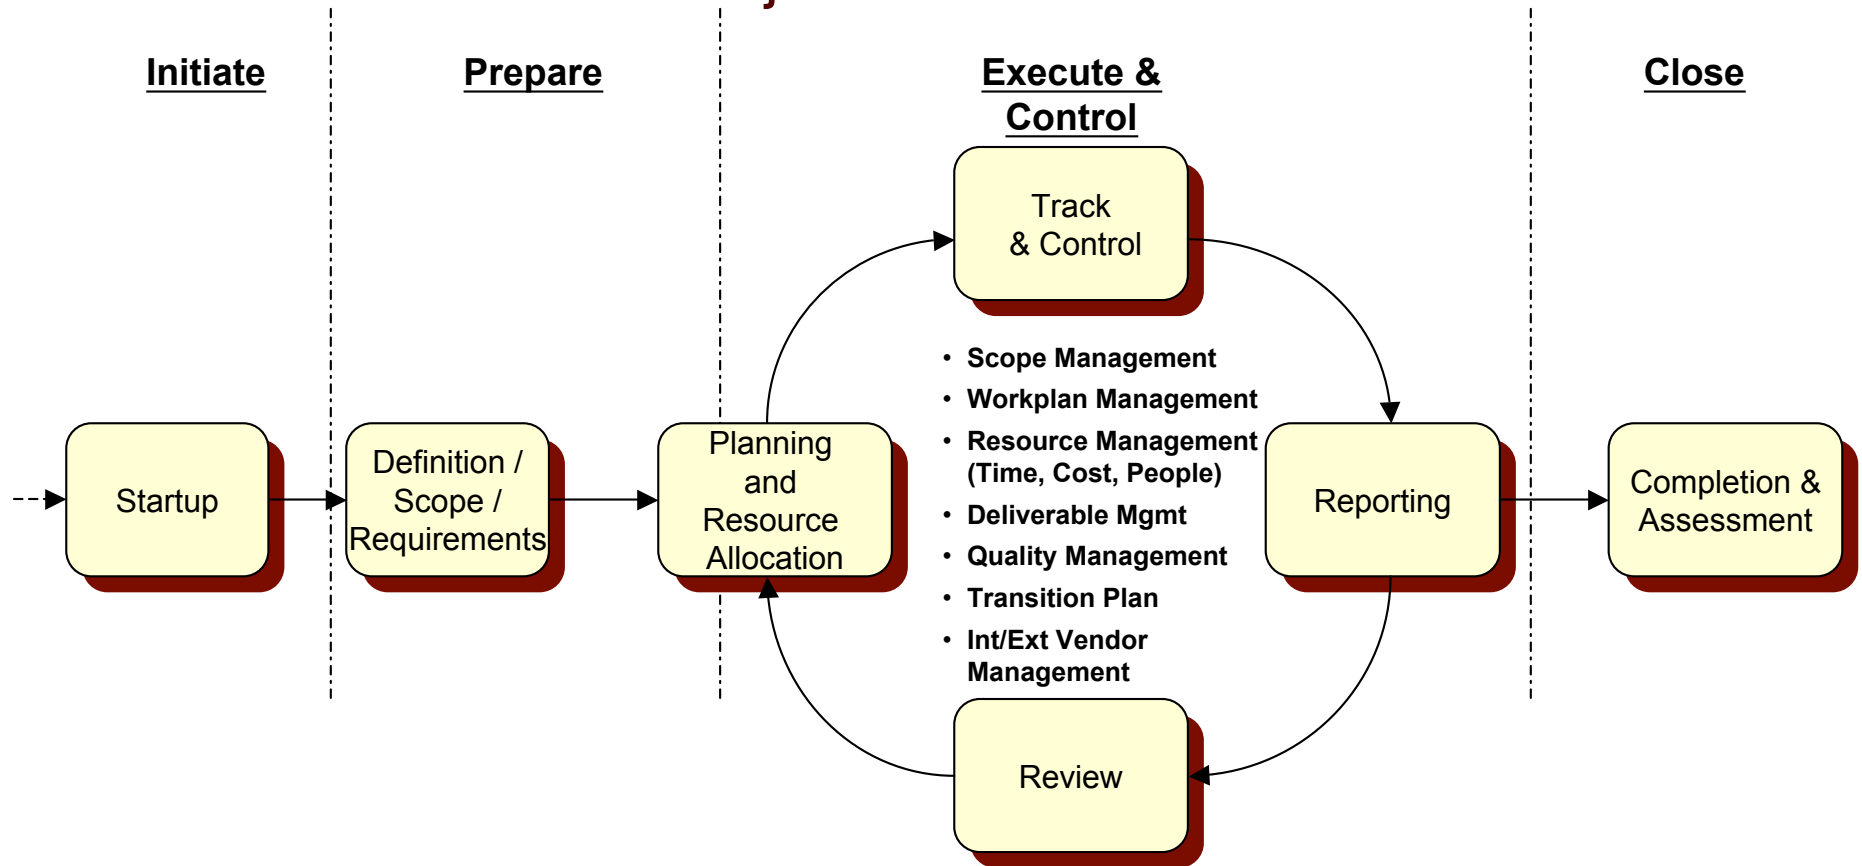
Initiate

Prepare

Execute & Control

Close

Track & Control

Startup

Definition / Scope / Requirements

Planning and Resource Allocation

• Scope Management
• Workplan Management
• Resource Management (Time, Cost, People)
• Deliverable Mgmt
• Quality Management
• Transition Plan
• Int/Ext Vendor Management

Reporting

Completion & Assessment

Review